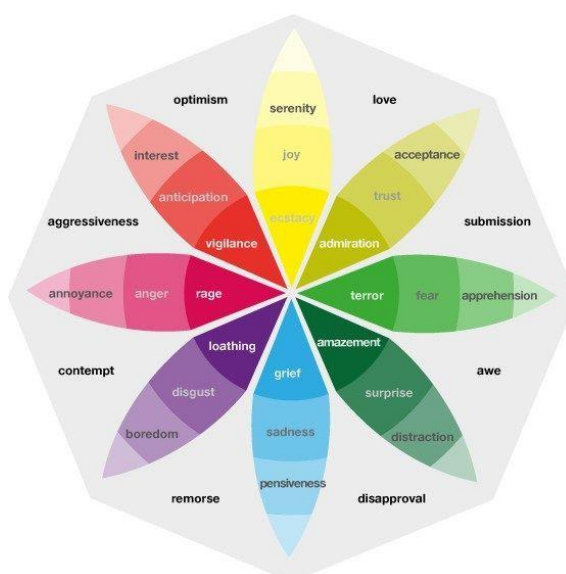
optimism

love

serenity

joy

ecstacy

interest

anticipation

vigilance

acceptance

trust

admiration

aggressiveness

submission

annoyance

anger

rage

terror

fear

apprehension

loathing

amazement

contempt

awe

disgust

grief

surprise

boredom

sadness

distraction

pensiveness

remorse

disapproval